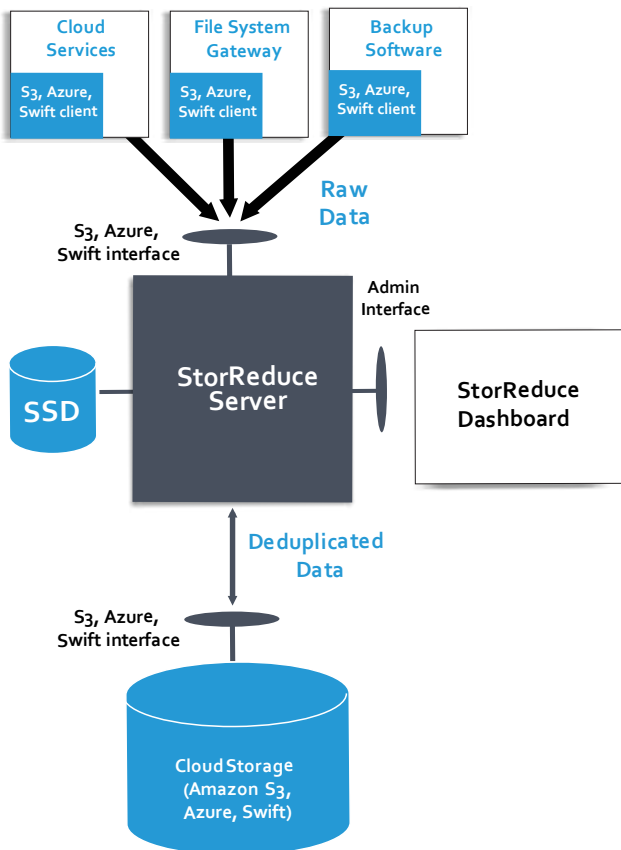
Cloud Services

S3, Azure, Swift client

File System Gateway

S3, Azure, Swift client

Backup Software

S3, Azure, Swift client

Raw Data

S3, Azure, Swift interface

Admin Interface

SSD

StorReduce Server

StorReduce Dashboard

Deduplicated Data

S3, Azure, Swift interface

CloudStorage (Amazon S3, Azure, Swift)